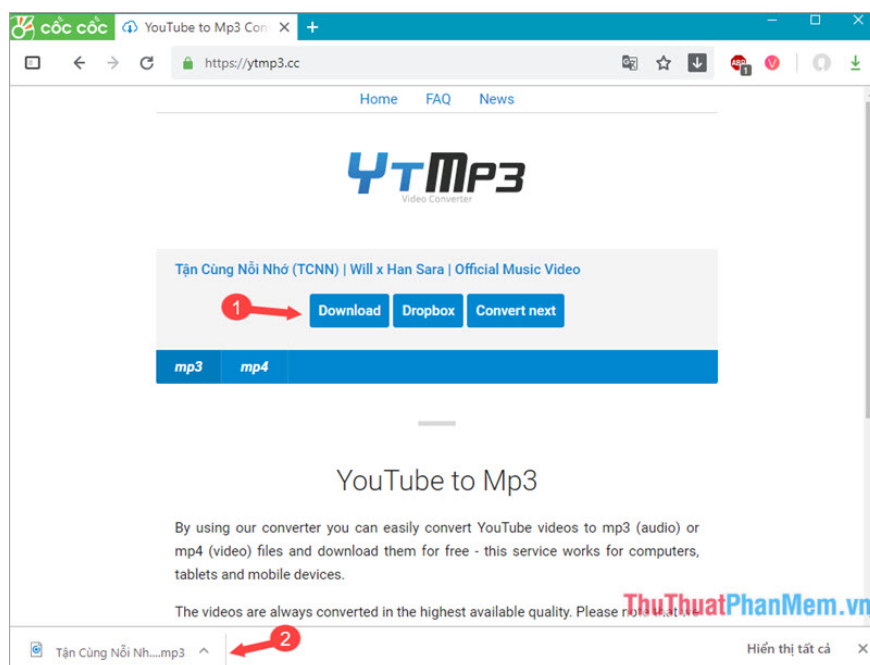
cốc cốc YouTube to Mp3 Con ×

https://ytmp3.cc

Home FAQ News

YTMP3
Video Converter

Tận Cùng Nỗi Nhớ (TCNN) | Will x Han Sara | Official Music Video

1 Download Dropbox Convert next

mp3 mp4

YouTube to Mp3

By using our converter you can easily convert YouTube videos to mp3 (audio) or mp4 (video) files and download them for free - this service works for computers, tablets and mobile devices.

The videos are always converted in the highest available quality. Please no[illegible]

ThuThuatPhanMem.vn

Tận Cùng Nỗi Nh....mp3 2 Hiển thị tất cả ×